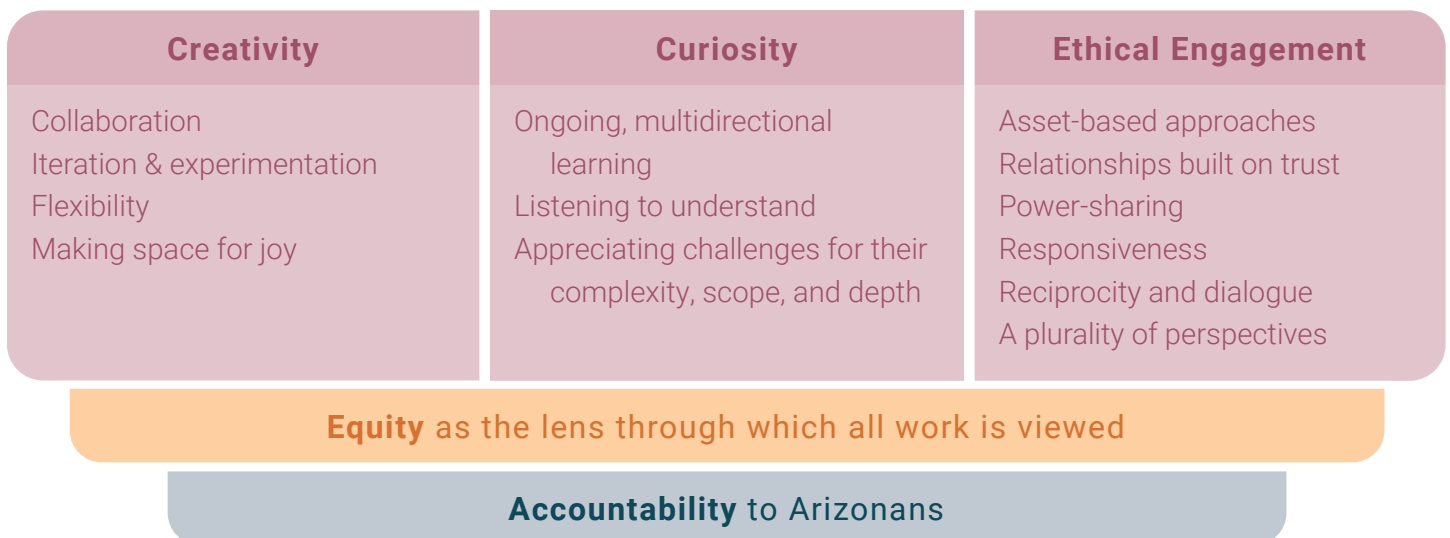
| Creativity | Curiosity | Ethical Engagement |
|---|---|---|
| Collaboration<br>Iteration & experimentation<br>Flexibility<br>Making space for joy | Ongoing, multidirectional learning<br>Listening to understand<br>Appreciating challenges for their complexity, scope, and depth | Asset-based approaches<br>Relationships built on trust<br>Power-sharing<br>Responsiveness<br>Reciprocity and dialogue<br>A plurality of perspectives |

**Equity** as the lens through which all work is viewed

**Accountability** to Arizonans